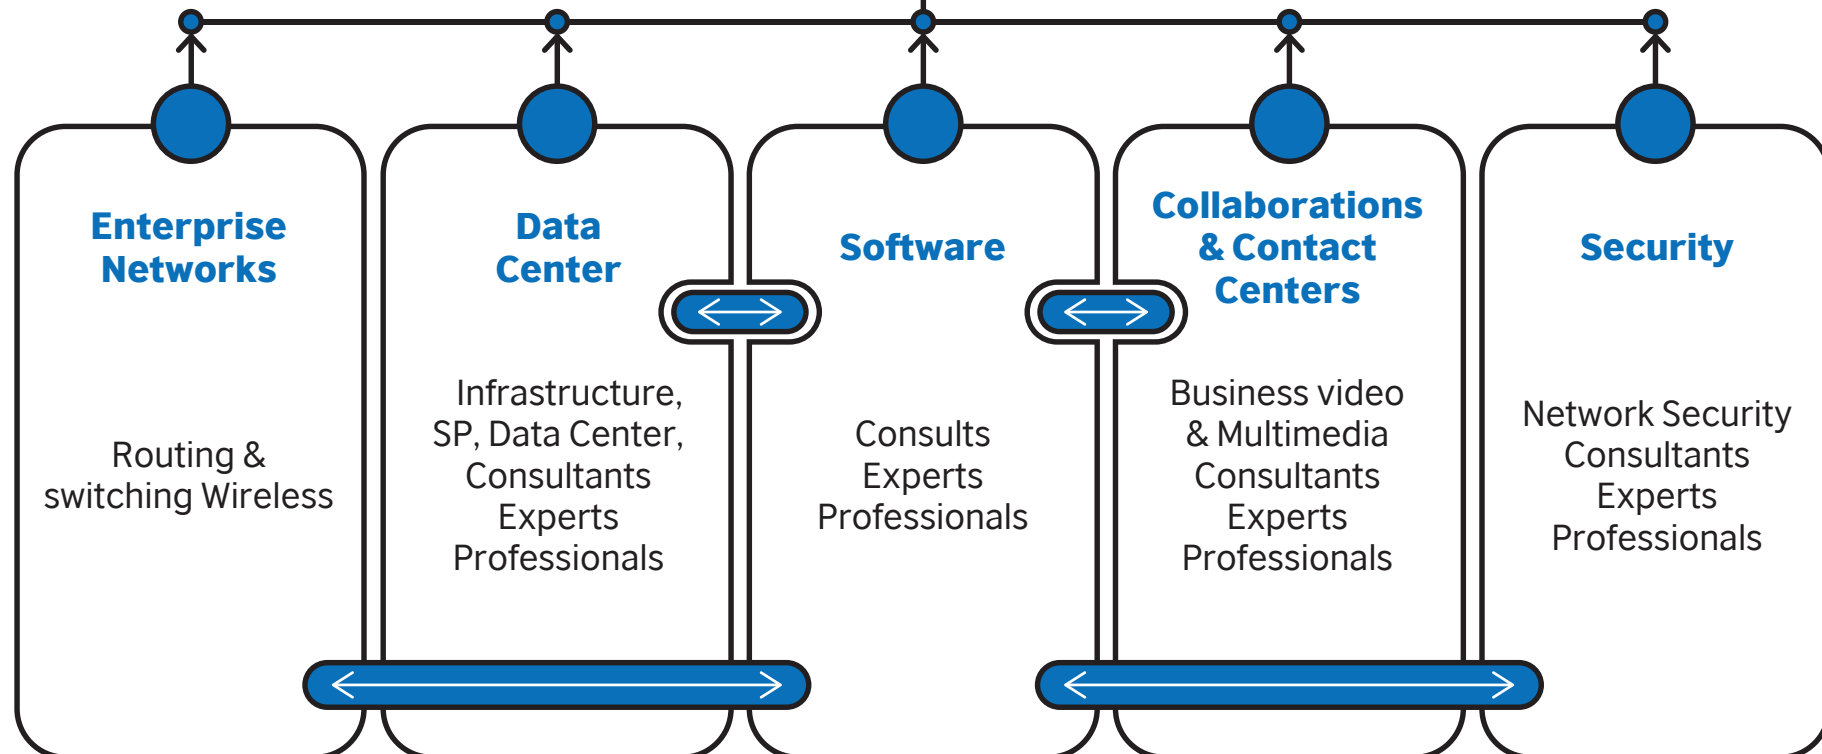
Enterprise Networks

Routing & switching Wireless

Data Center

Infrastructure, SP, Data Center, Consultants Experts Professionals

Software

Consults Experts Professionals

Collaborations & Contact Centers

Business video & Multimedia Consultants Experts Professionals

Security

Network Security Consultants Experts Professionals